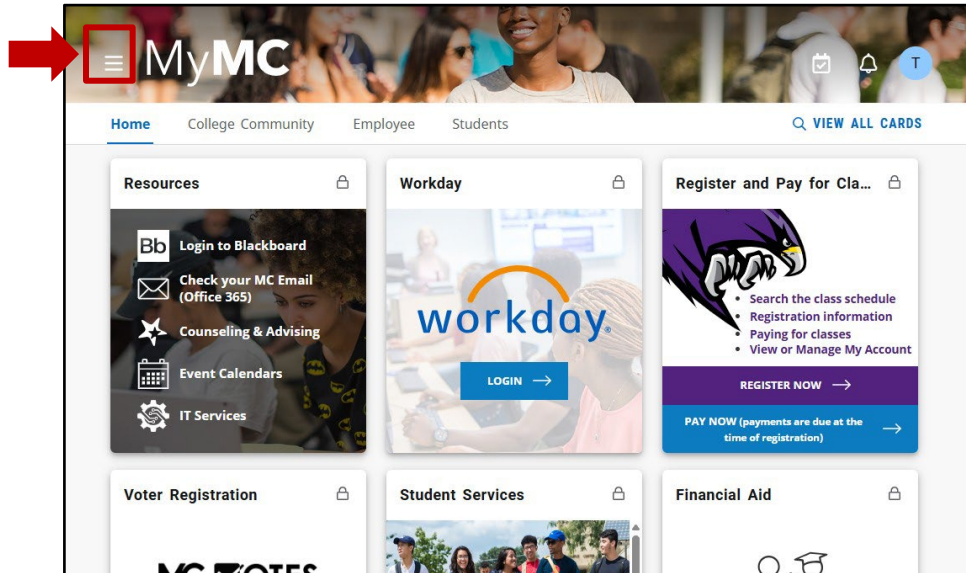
MyMC

T

Home College Community Employee Students

VIEW ALL CARDS

Resources

Bb Login to Blackboard

Check your MC Email (Office 365)

Counseling & Advising

Event Calendars

IT Services

Workday

workday.

LOGIN →

Register and Pay for Cla...

Search the class schedule
Registration information
Paying for classes
View or Manage My Account

REGISTER NOW →

PAY NOW (payments are due at the time of registration) →

Voter Registration

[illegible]

Student Services

Financial Aid